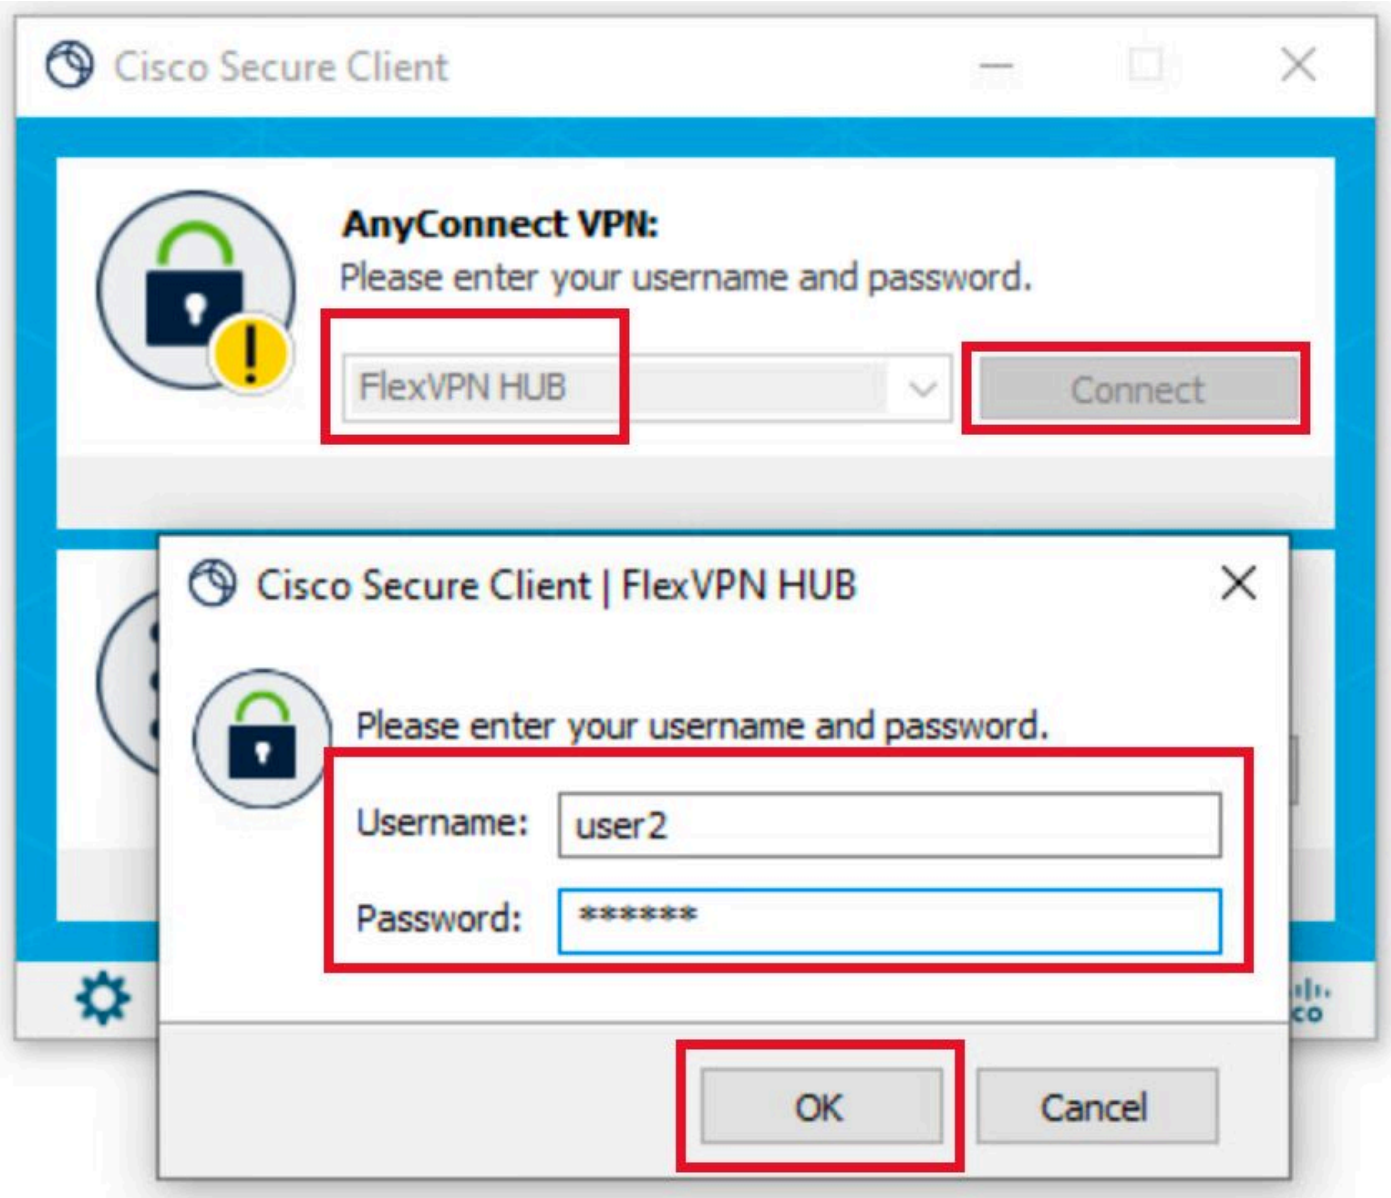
Cisco Secure Client

AnyConnect VPN:
Please enter your username and password.

FlexVPN HUB

Connect

Cisco Secure Client | FlexVPN HUB

Please enter your username and password.

Username: user2

Password: ******

OK

Cancel